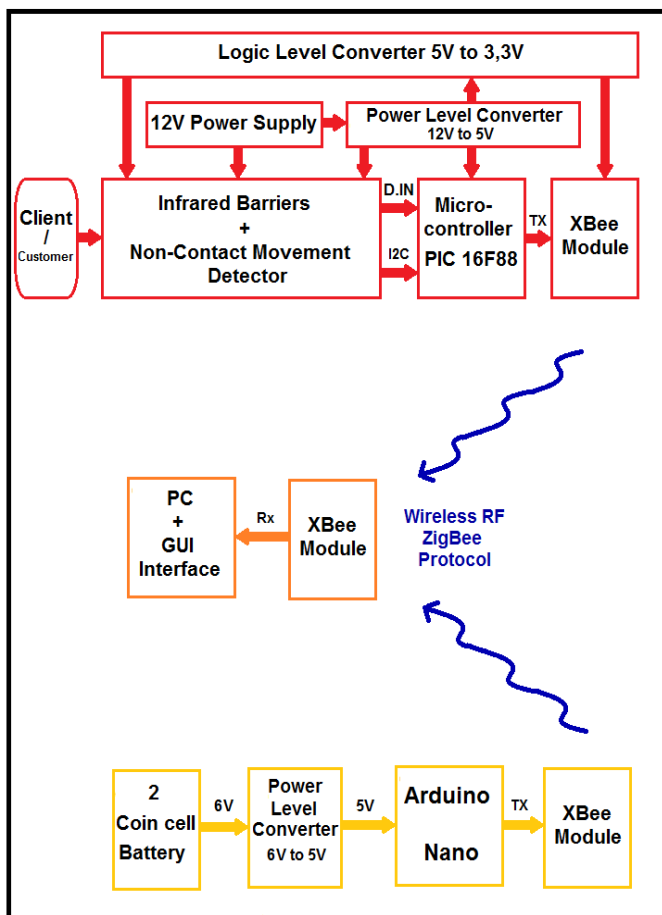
Logic Level Converter 5V to 3,3V

12V Power Supply

Power Level Converter
12V to 5V

Client
/
Customer

Infrared Barriers
+
Non-Contact Movement Detector

D.IN

I2C

Micro-controller
PIC 16F88

TX

XBee Module

PC
+
GUI Interface

Rx

XBee Module

Wireless RF
ZigBee
Protocol

2
Coin cell
Battery

6V

Power Level Converter
6V to 5V

5V

Arduino
Nano

TX

XBee Module